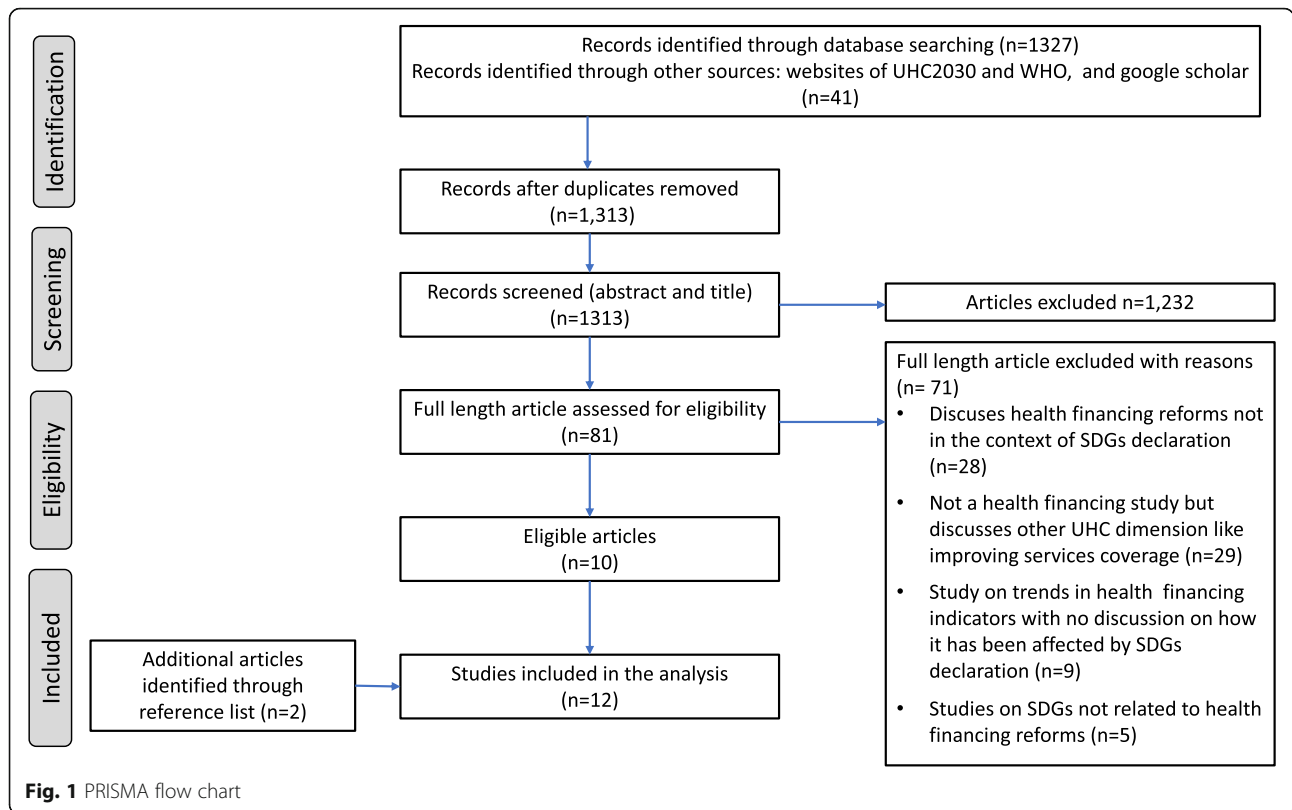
Identification

Records identified through database searching (n=1327)
Records identified through other sources: websites of UHC2030 and WHO, and google scholar (n=41)

Records after duplicates removed (n=1,313)

Screening

Records screened (abstract and title) (n=1313)

Articles excluded n=1,232

Eligibility

Full length article assessed for eligibility (n=81)

Full length article excluded with reasons (n= 71)
• Discuses health financing reforms not in the context of SDGs declaration (n=28)
• Not a health financing study but discusses other UHC dimension like improving services coverage (n=29)
• Study on trends in health financing indicators with no discussion on how it has been affected by SDGs declaration (n=9)
• Studies on SDGs not related to health financing reforms (n=5)

Eligible articles (n=10)

Included

Additional articles identified through reference list (n=2)

Studies included in the analysis (n=12)

Fig. 1 PRISMA flow chart